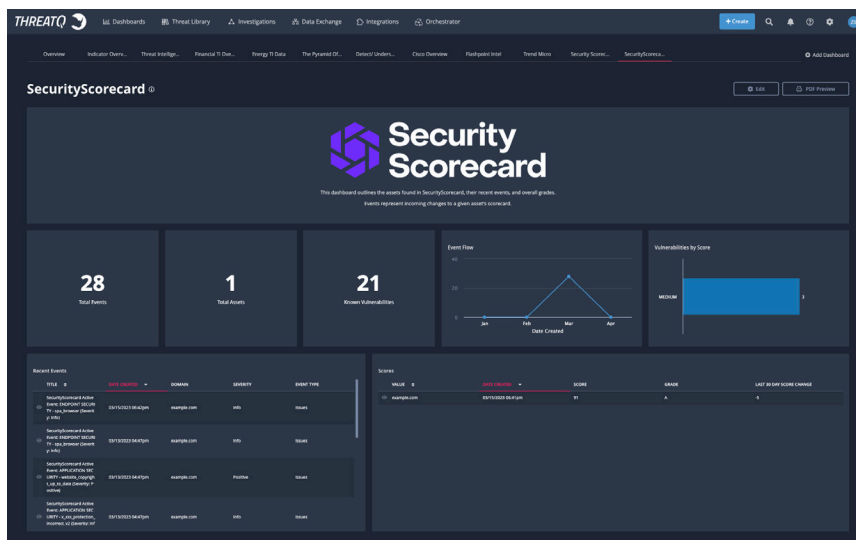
THREATQ Dashboards Threat Library Investigations Data Exchange Integrations Orchestrator + Create

Overview Indicator Overv... Threat Intellige... Financial TI Das... Energy TI Data The Pyramid Of... Detect/ Unders... Cisco Overview Flashpoint Intel Trend Micro Security Scorec... SecurityScoreca... Add Dashboard

SecurityScorecard

Edit PDF Preview

Security Scorecard

This dashboard outlines the assets found in SecurityScorecard, their recent events, and overall grades. Events represent incoming changes to a given asset's scorecard.

28
Total Events

1
Total Assets

21
Known Vulnerabilities

Event Flow
40
20
0
Jan Feb Mar Apr
Date Created

Vulnerabilities by Score
MEDIUM 3

Recent Events

| TITLE | DATE CREATED | DOMAIN | SEVERITY | EVENT TYPE |
|---|---|---|---|---|
| SecurityScorecard Active Event: ENDPOINT SECURITY - cpu_browser (Severity: info) | 03/15/2023 06:42pm | example.com | info | issues |
| SecurityScorecard Active Event: ENDPOINT SECURITY - cpu_browser (Severity: info) | 03/13/2023 04:47pm | example.com | info | issues |
| SecurityScorecard Active Event: APPLICATION SECURITY - website_copyright_up_to_date (Severity: Positive) | 03/13/2023 04:47pm | example.com | Positive | issues |
| SecurityScorecard Active Event: APPLICATION SECURITY - x_xss_protection_incorrect_v2 (Severity: inf | 03/13/2023 04:47pm | example.com | info | issues |

Scores

| VALUE | DATE CREATED | SCORE | GRADE | LAST 30 DAY SCORE CHANGE |
|---|---|---|---|---|
| example.com | 03/15/2023 06:41pm | 91 | A | -5 |